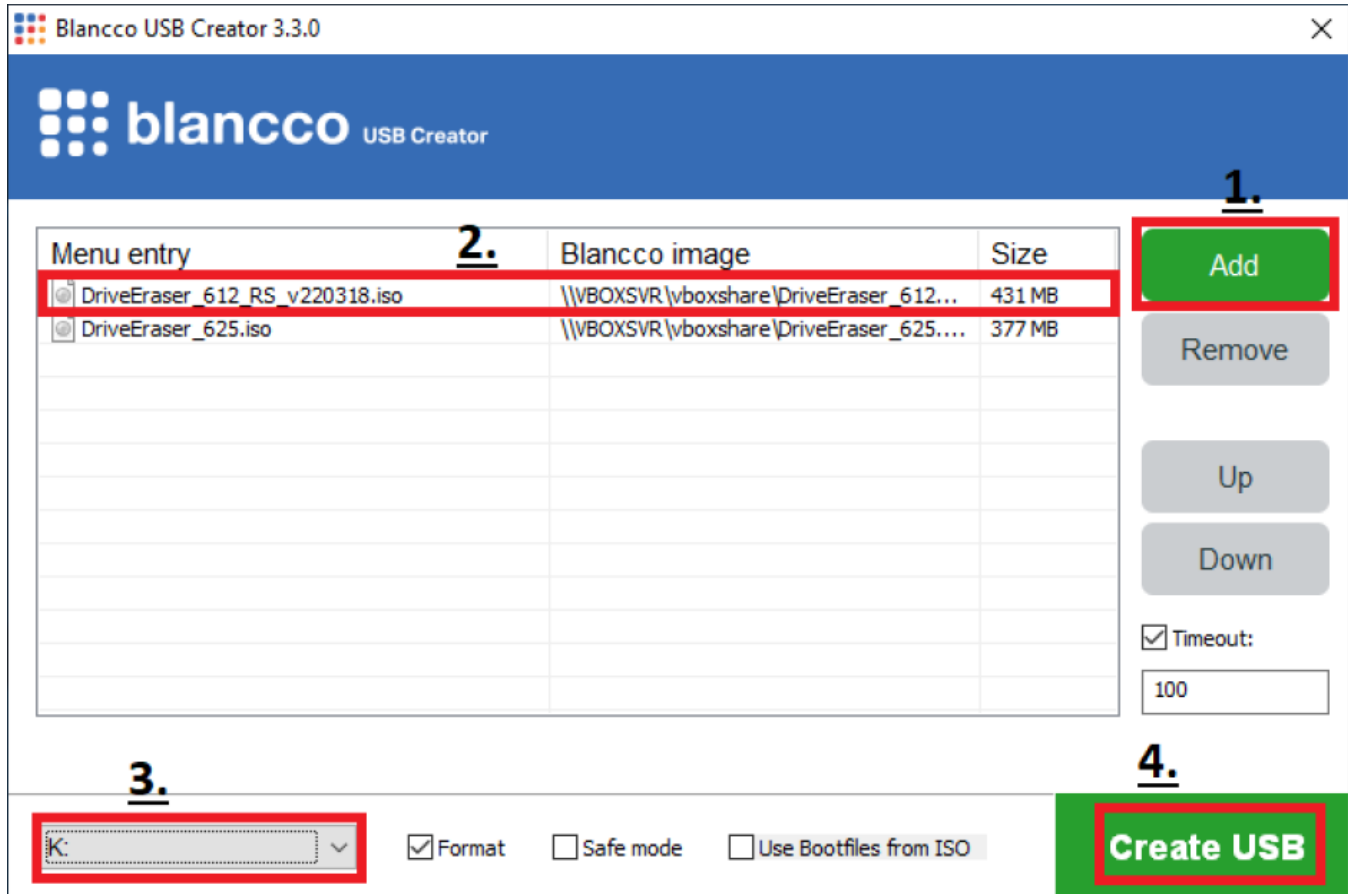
Blancco USB Creator 3.3.0

blancco USB Creator

1.

2.

| Menu entry | Blancco image | Size |
|---|---|---|
| DriveEraser_612_RS_v220318.iso | \\VBOXSVR\vboxshare\DriveEraser_612... | 431 MB |
| DriveEraser_625.iso | \\VBOXSVR\vboxshare\DriveEraser_625.... | 377 MB |

Add

Remove

Up

Down

☑ Timeout:

100

3.

K:

☑ Format ☐ Safe mode ☐ Use Bootfiles from ISO

4.

Create USB